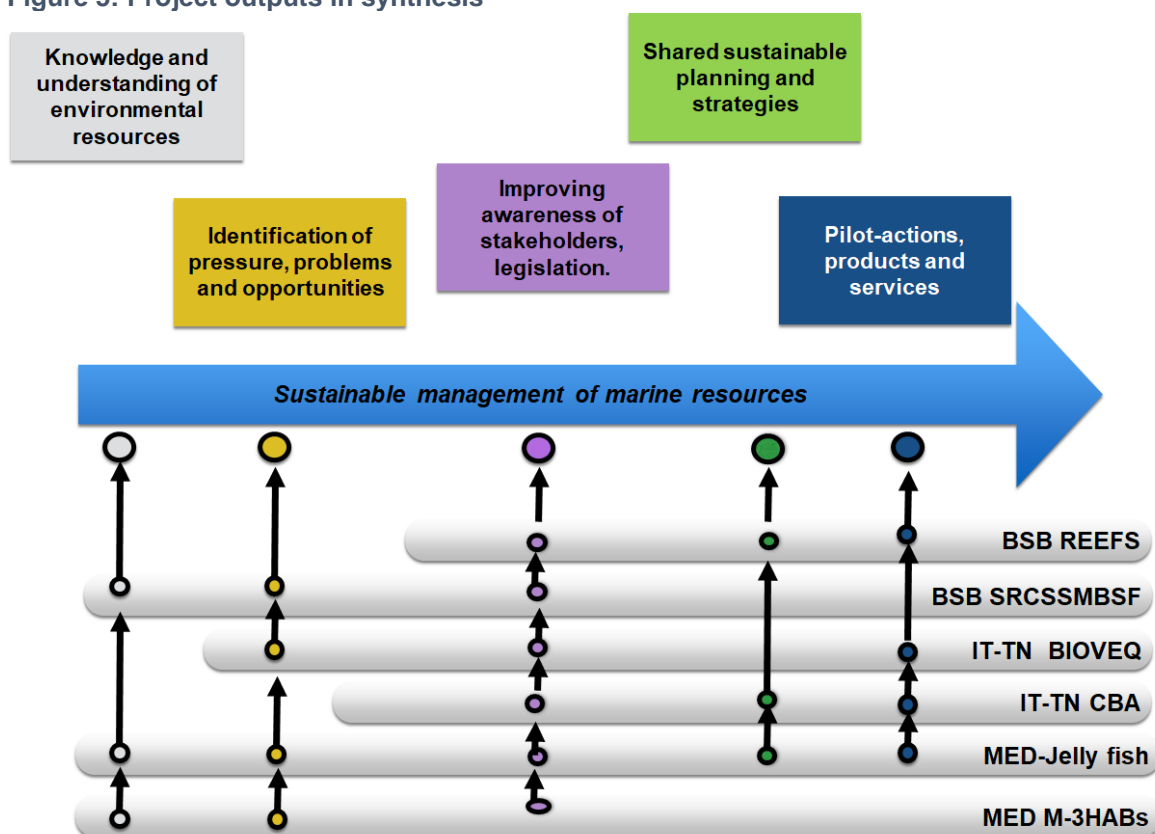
Figure 5: Project outputs in synthesis

Knowledge and understanding of environmental resources

Identification of pressure, problems and opportunities

Improving awareness of stakeholders, legislation.

Shared sustainable planning and strategies

Pilot-actions, products and services

Sustainable management of marine resources

BSB REEFS

BSB SRCSSMBSF

IT-TN BIOVEQ

IT-TN CBA

MED-Jelly fish

MED M-3HABs